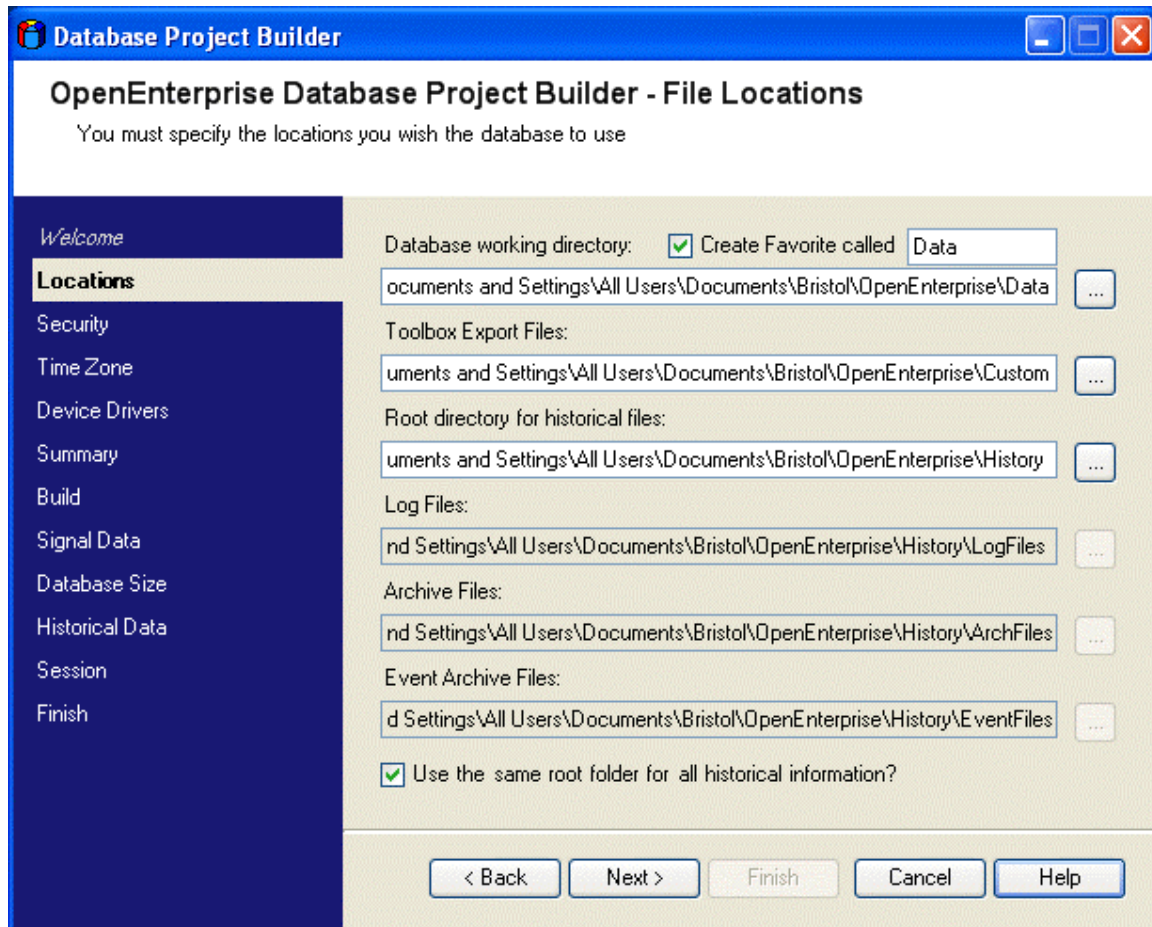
Database Project Builder

OpenEnterprise Database Project Builder - File Locations

You must specify the locations you wish the database to use

Welcome
Locations
Security
Time Zone
Device Drivers
Summary
Build
Signal Data
Database Size
Historical Data
Session
Finish

Database working directory:
Create Favorite called
Data
ocuments and Settings\All Users\Documents\Bristol\OpenEnterprise\Data
...
Toolbox Export Files:
uments and Settings\All Users\Documents\Bristol\OpenEnterprise\Custom
...
Root directory for historical files:
uments and Settings\All Users\Documents\Bristol\OpenEnterprise\History
...
Log Files:
nd Settings\All Users\Documents\Bristol\OpenEnterprise\History\LogFiles
...
Archive Files:
nd Settings\All Users\Documents\Bristol\OpenEnterprise\History\ArchFiles
...
Event Archive Files:
d Settings\All Users\Documents\Bristol\OpenEnterprise\History\EventFiles
...
Use the same root folder for all historical information?

< Back
Next >
Finish
Cancel
Help